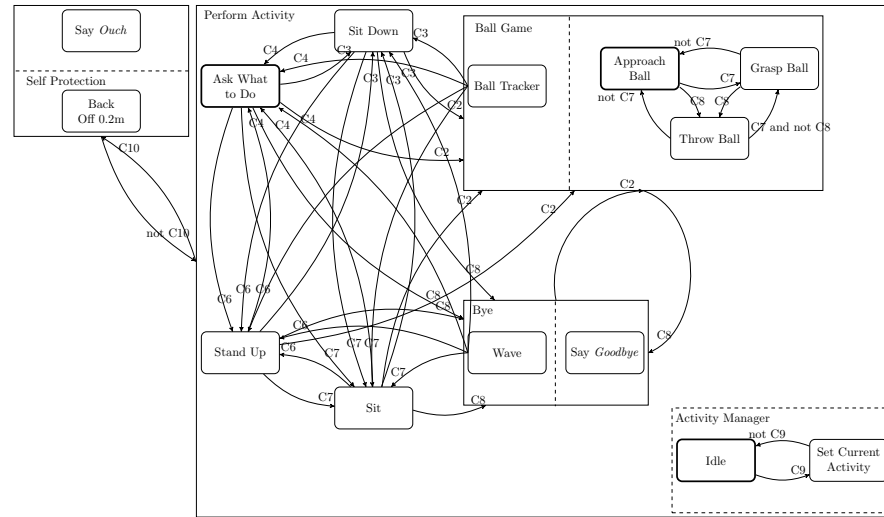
Say *Ouch*

Self Protection

Back Off 0.2m

C10

not C10

Perform Activity

Sit Down

Ask What to Do

Ball Game

Ball Tracker

Approach Ball

Grasp Ball

Throw Ball

not C7

C7

not C7

C8

C8

C7 and not C8

C4

C4

C3

C3

C3

C3

C3

C4

C4

C4

C2

C2

C2

C2

C2

C6

C6

C6

C8

C8

C8

C6

C6

C7

C7

C7

C7

C7

C8

C8

Bye

Wave

Say *Goodbye*

Stand Up

Sit

Activity Manager

not C9

Idle

C9

Set Current Activity